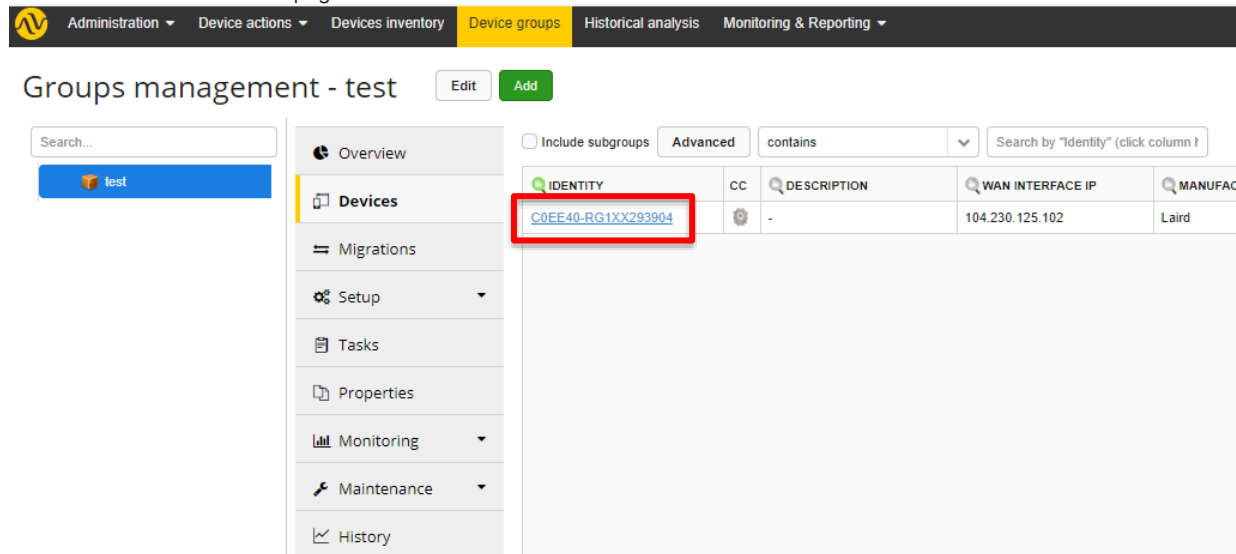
Administration ▾ Device actions ▾ Devices inventory Device groups Historical analysis Monitoring & Reporting ▾

Groups management - test Edit Add

Search...

test

Overview
Devices
Migrations
Setup
Tasks
Properties
Monitoring
Maintenance
History

Include subgroups Advanced contains Search by "Identity" (click column h

| IDENTITY | CC | DESCRIPTION | WAN INTERFACE IP | MANUFAC |
|---|---|---|---|---|
| C0EE40-RG1XX293904 | | - | 104.230.125.102 | Laird |